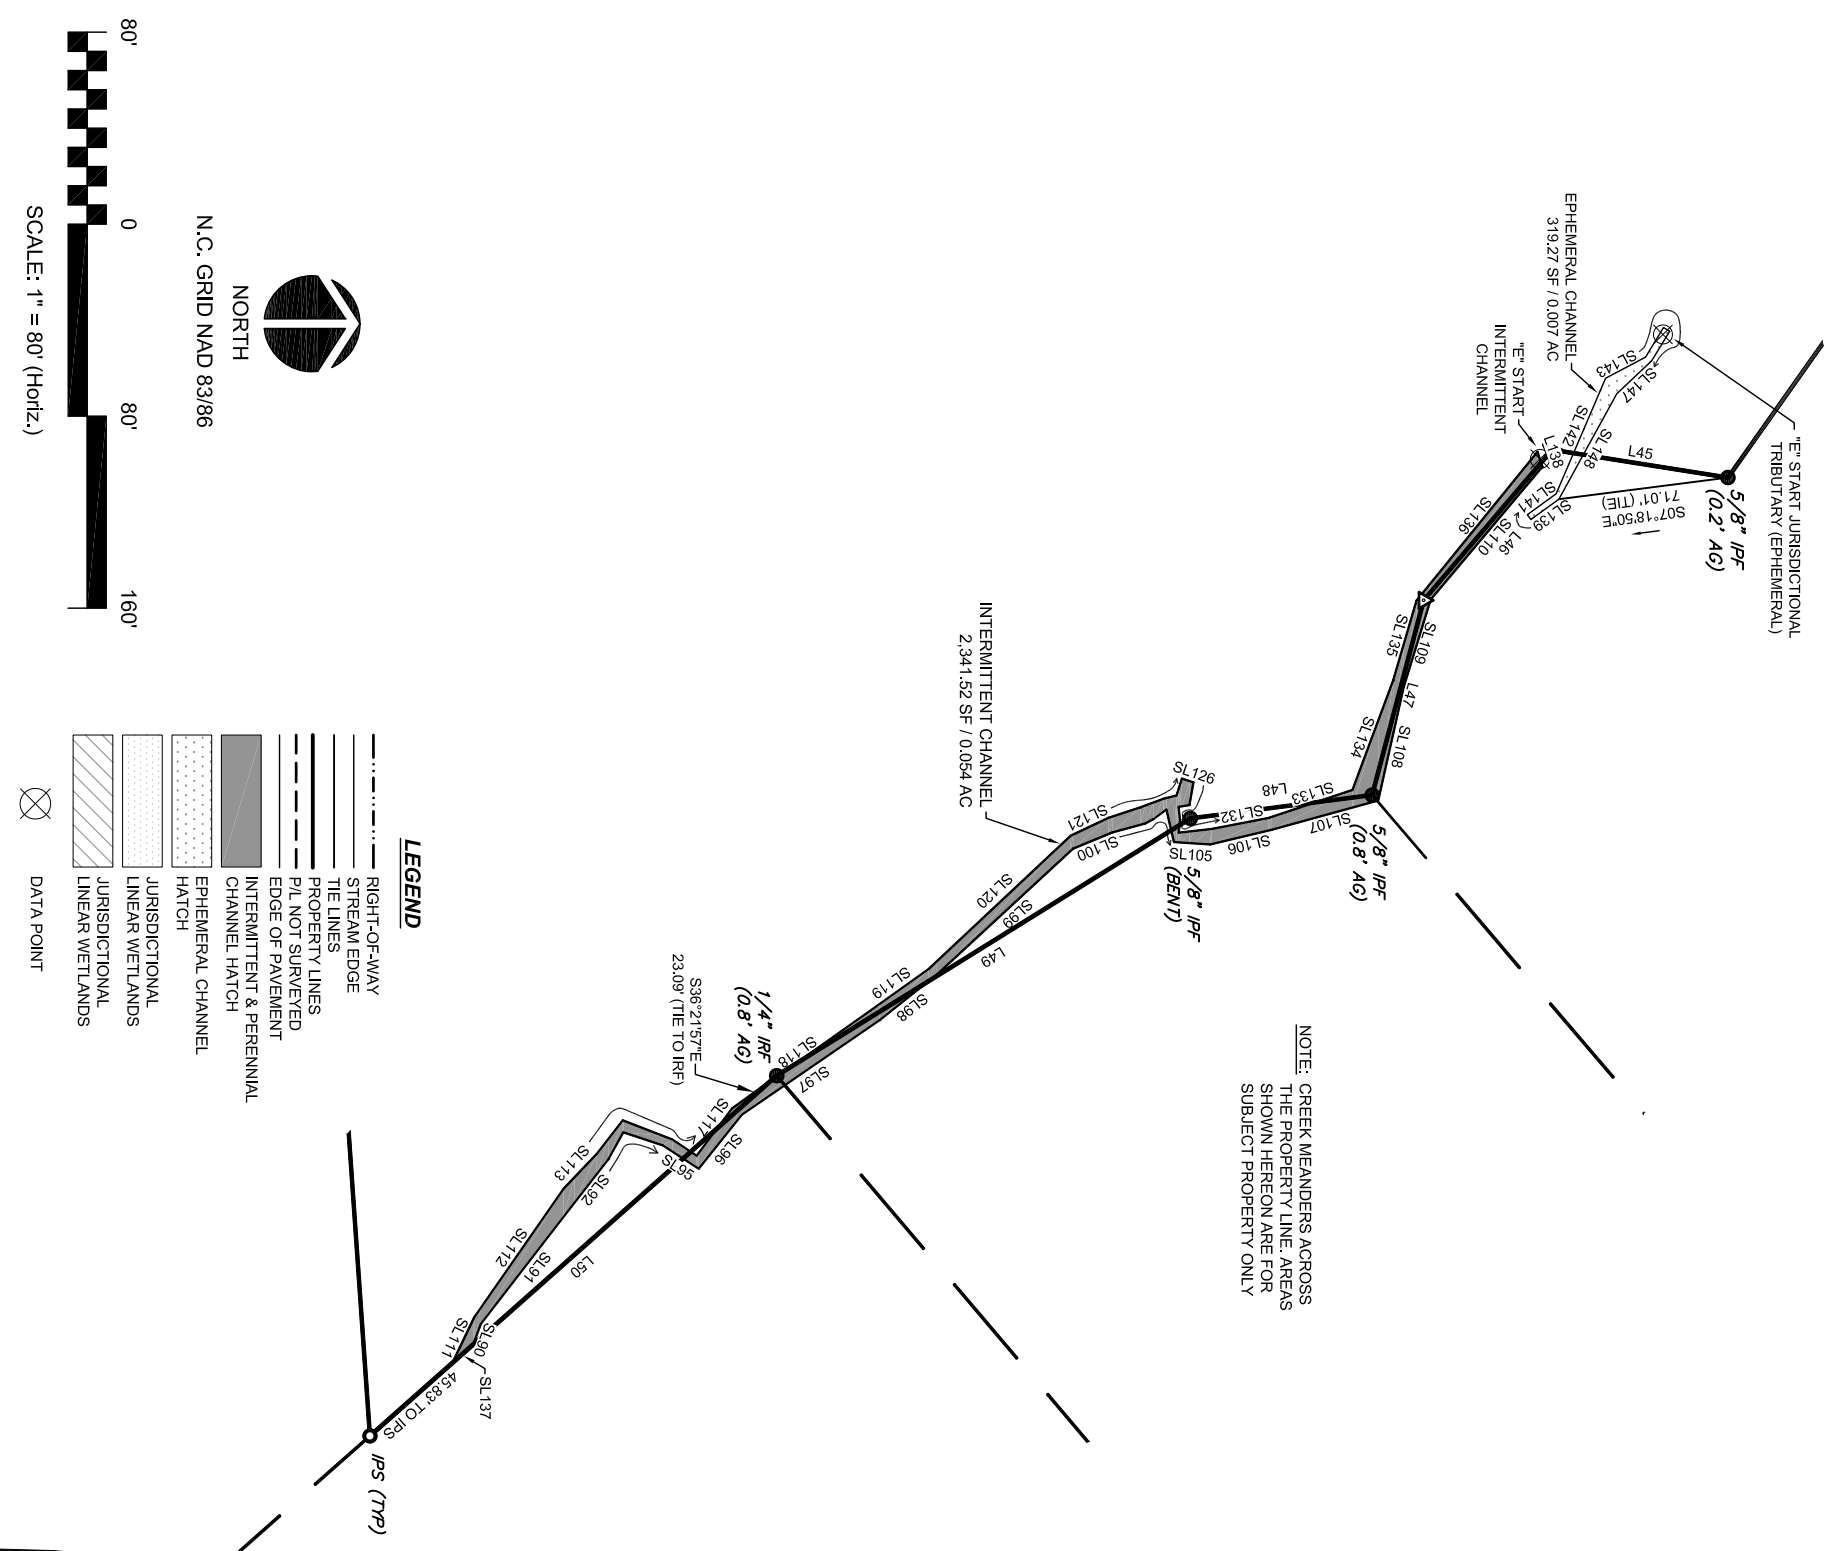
"E" START JURISDICTIONAL TRIBUTARY (EPHEMERAL)

5/8" IPF (0.2' AG)

S07°18'50"E 71.01' (TIE)

EPHEMERAL CHANNEL 319.27 SF / 0.007 AC

"E" START INTERMITTENT CHANNEL

SL143
SL147
SL142
SL148
L45
L138
SL141
SL139
L46
SL110
SL136
SL135
SL109
L47
SL134
SL108
SL133
L48
SL132
SL107
SL106
SL105
SL126
SL121
SL100
SL120
SL99
L49
SL119
SL98
SL118
SL97
SL117
SL96
SL95
SL113
SL92
SL112
SL91
L50
SL111
SL90
SL137

5/8" IPF (0.8' AG)

5/8" IPF (BENT)

INTERMITTENT CHANNEL 2,341.52 SF / 0.054 AC

NOTE: CREEK MEANDERS ACROSS THE PROPERTY LINE. AREAS SHOWN HEREON ARE FOR SUBJECT PROPERTY ONLY

1/4" IRF (0.8' AG)

S36°21'57"E 23.09' (TIE TO IRF)

45.83' TO IPS

IPS (TYP)

LEGEND
RIGHT-OF-WAY
STREAM EDGE
TIE LINES
PROPERTY LINES
P/L NOT SURVEYED
EDGE OF PAVEMENT
INTERMITTENT & PERENNIAL CHANNEL HATCH
EPHEMERAL CHANNEL HATCH
JURISDICTIONAL LINEAR WETLANDS
JURISDICTIONAL LINEAR WETLANDS
DATA POINT

NORTH
N.C. GRID NAD 83/86

80' 0 80' 160'
SCALE: 1" = 80' (Horiz.)